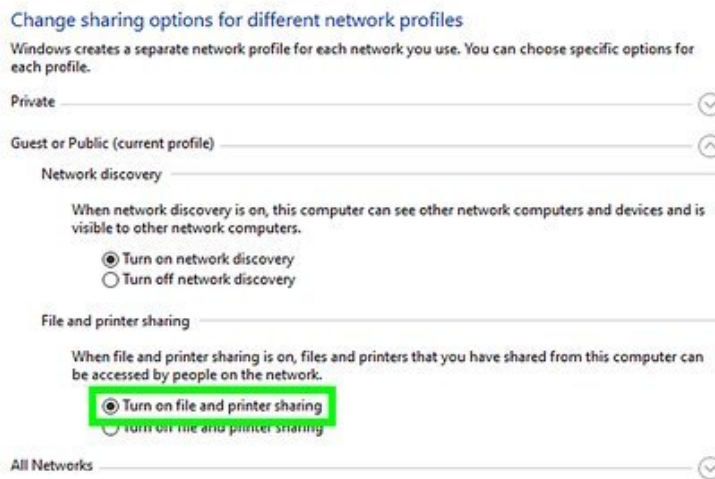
Change sharing options for different network profiles

Windows creates a separate network profile for each network you use. You can choose specific options for each profile.

Private

Guest or Public (current profile)

Network discovery

When network discovery is on, this computer can see other network computers and devices and is visible to other network computers.

Turn on network discovery
Turn off network discovery

File and printer sharing

When file and printer sharing is on, files and printers that you have shared from this computer can be accessed by people on the network.

Turn on file and printer sharing
Turn off file and printer sharing

All Networks